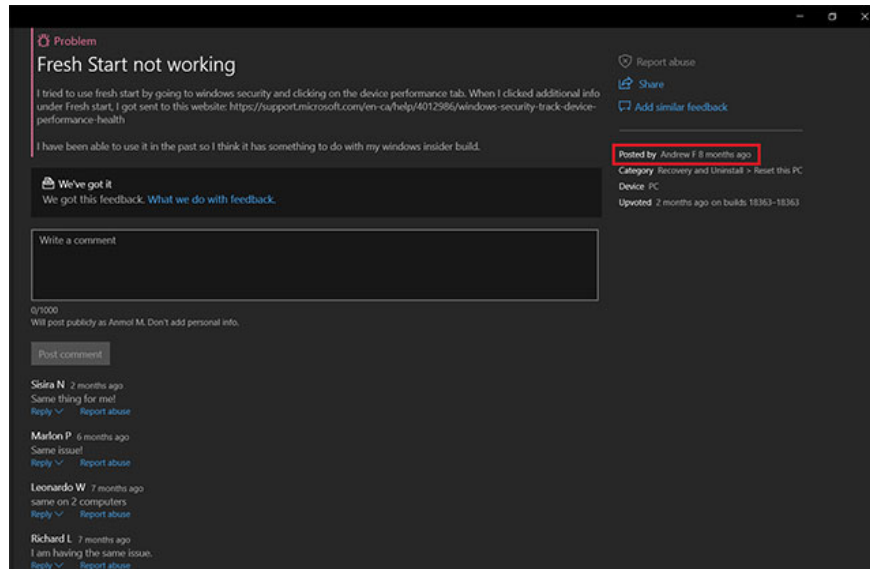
Problem

Fresh Start not working

I tried to use fresh start by going to windows security and clicking on the device performance tab. When I clicked additional info under Fresh start, I got sent to this website: https://support.microsoft.com/en-ca/help/4012986/windows-security-track-device-performance-health

I have been able to use it in the past so I think it has something to do with my windows insider build.

We've got it
We got this feedback. What we do with feedback.

Write a comment

0/1000
Will post publicly as Anmol M. Don't add personal info.

Post comment

Sisira N 2 months ago
Same thing for me!
Reply Report abuse

Marlon P 6 months ago
Same issue!
Reply Report abuse

Leonardo W 7 months ago
same on 2 computers
Reply Report abuse

Richard L 7 months ago
I am having the same issue.
Reply Report abuse

Report abuse
Share
Add similar feedback

Posted by Andrew F 8 months ago
Category Recovery and Uninstall > Reset this PC
Device PC
Upvoted 2 months ago on builds 18363–18363